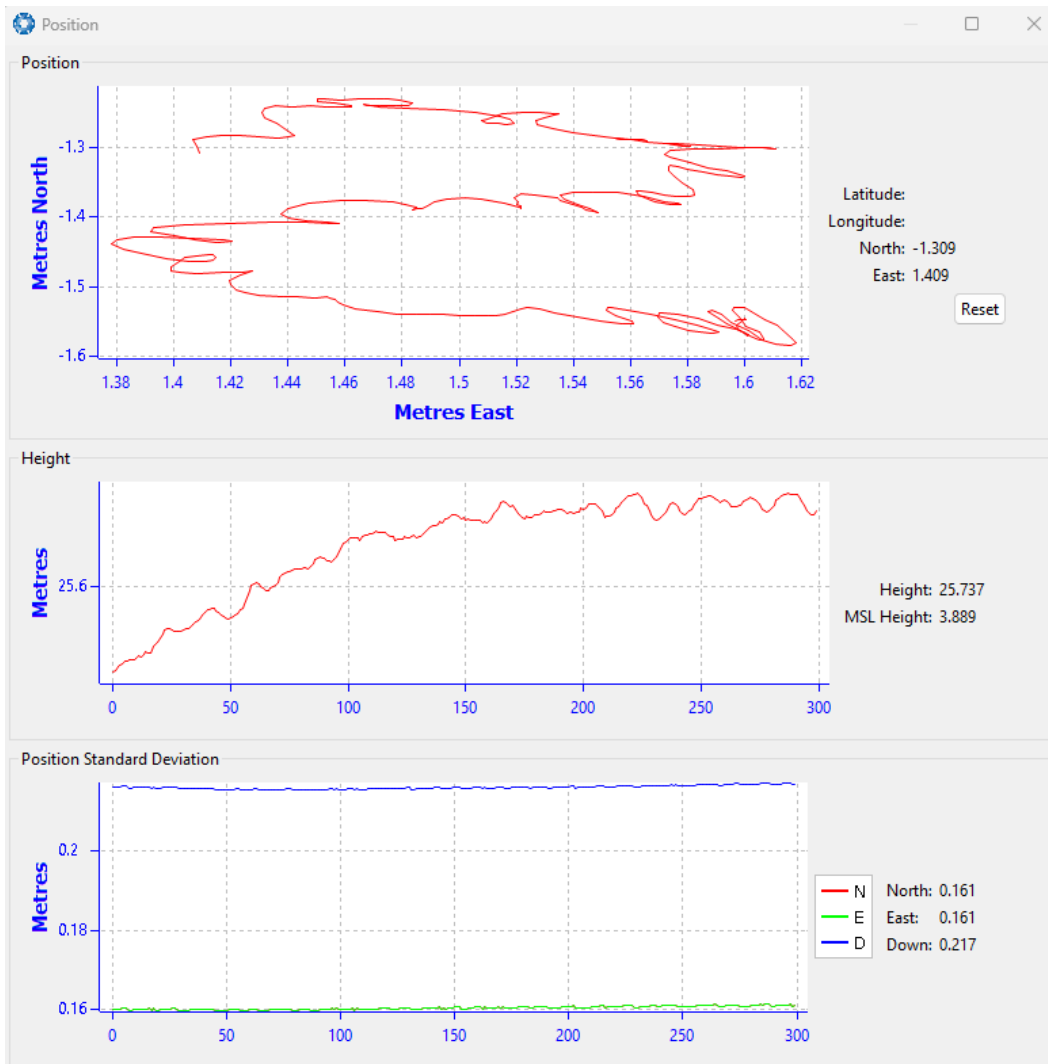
Position

Position

Metres North

-1.3
-1.4
-1.5
-1.6

1.38 1.4 1.42 1.44 1.46 1.48 1.5 1.52 1.54 1.56 1.58 1.6 1.62

Metres East

Latitude:
Longitude:
North: -1.309
East: 1.409

Reset

Height

Metres

25.6

0 50 100 150 200 250 300

Height: 25.737
MSL Height: 3.889

Position Standard Deviation

Metres

0.2
0.18
0.16

0 50 100 150 200 250 300

N
E
D

North: 0.161
East: 0.161
Down: 0.217